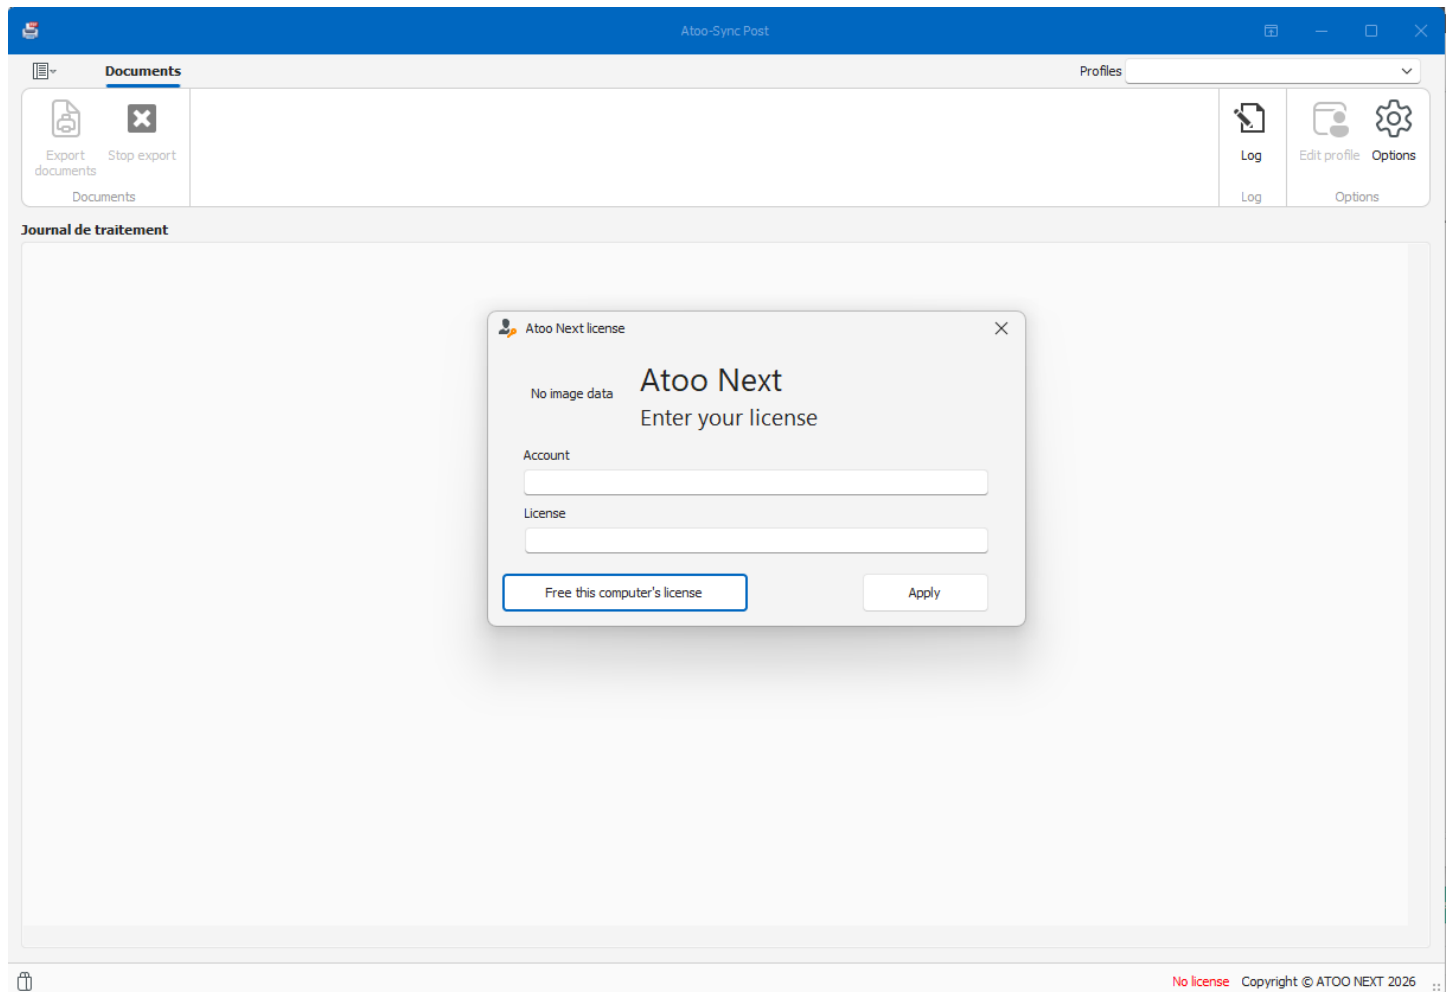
Atoo-Sync Post

Documents

Profiles

Export documents

Stop export

Documents

Log

Log

Edit profile

Options

Options

Journal de traitement

Atoo Next license

No image data

Atoo Next

Enter your license

Account

License

Free this computer's license

Apply

No license Copyright © ATOO NEXT 2026